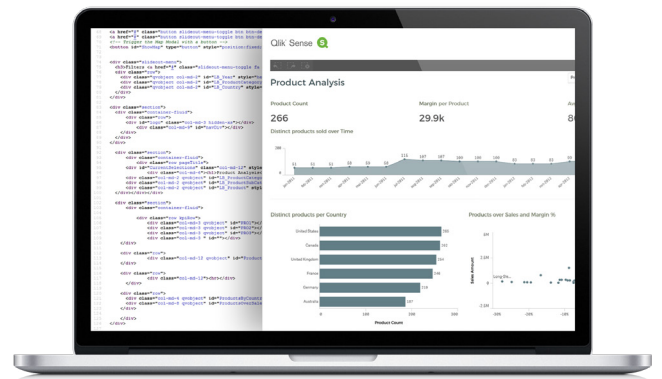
Qlik Sense

Product Analysis

Product Count

266

Margin per Product

29.9k

Distinct products sold over Time

Distinct products per Country

United States

Canada

United Kingdom

France

Germany

Australia

Product Count

Products over Sales and Margin %

Sales Amount